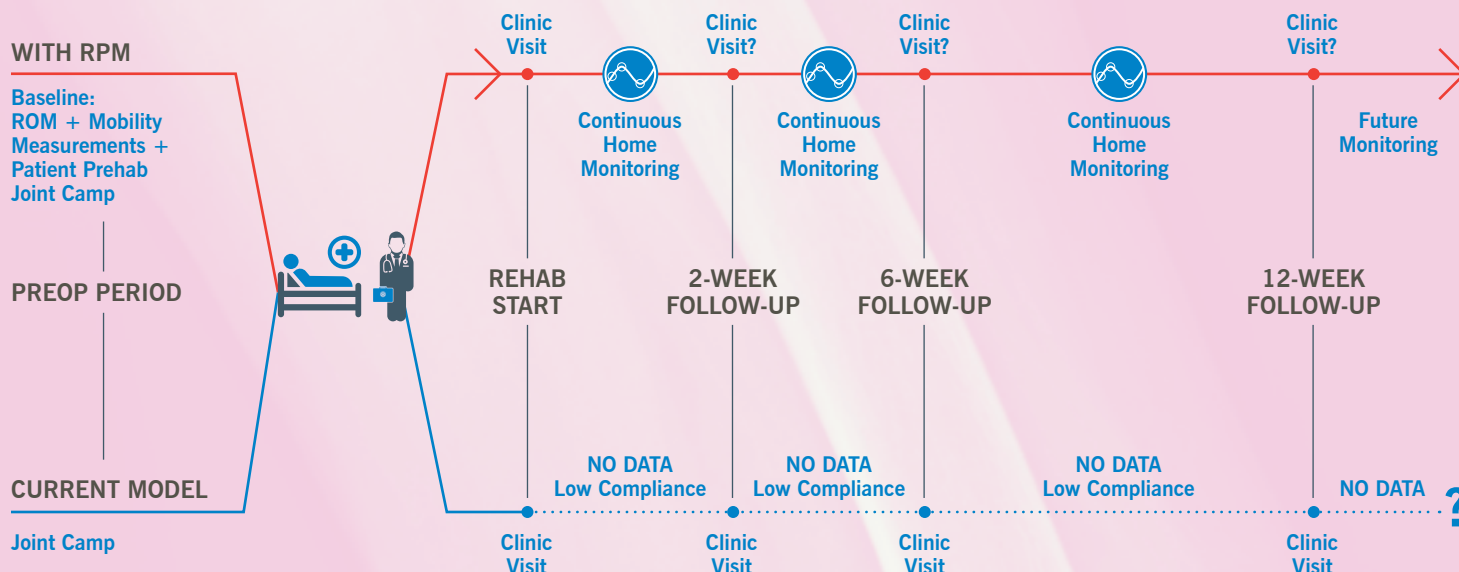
WITH RPM

Baseline:
ROM + Mobility
Measurements +
Patient Prehab
Joint Camp

PREOP PERIOD

CURRENT MODEL

Joint Camp

Clinic Visit

Continuous Home Monitoring

Clinic Visit?

Continuous Home Monitoring

Clinic Visit?

Continuous Home Monitoring

Clinic Visit?

Future Monitoring

REHAB START

2-WEEK FOLLOW-UP

6-WEEK FOLLOW-UP

12-WEEK FOLLOW-UP

NO DATA
Low Compliance

NO DATA
Low Compliance

NO DATA
Low Compliance

NO DATA

?

Clinic Visit

Clinic Visit

Clinic Visit

Clinic Visit